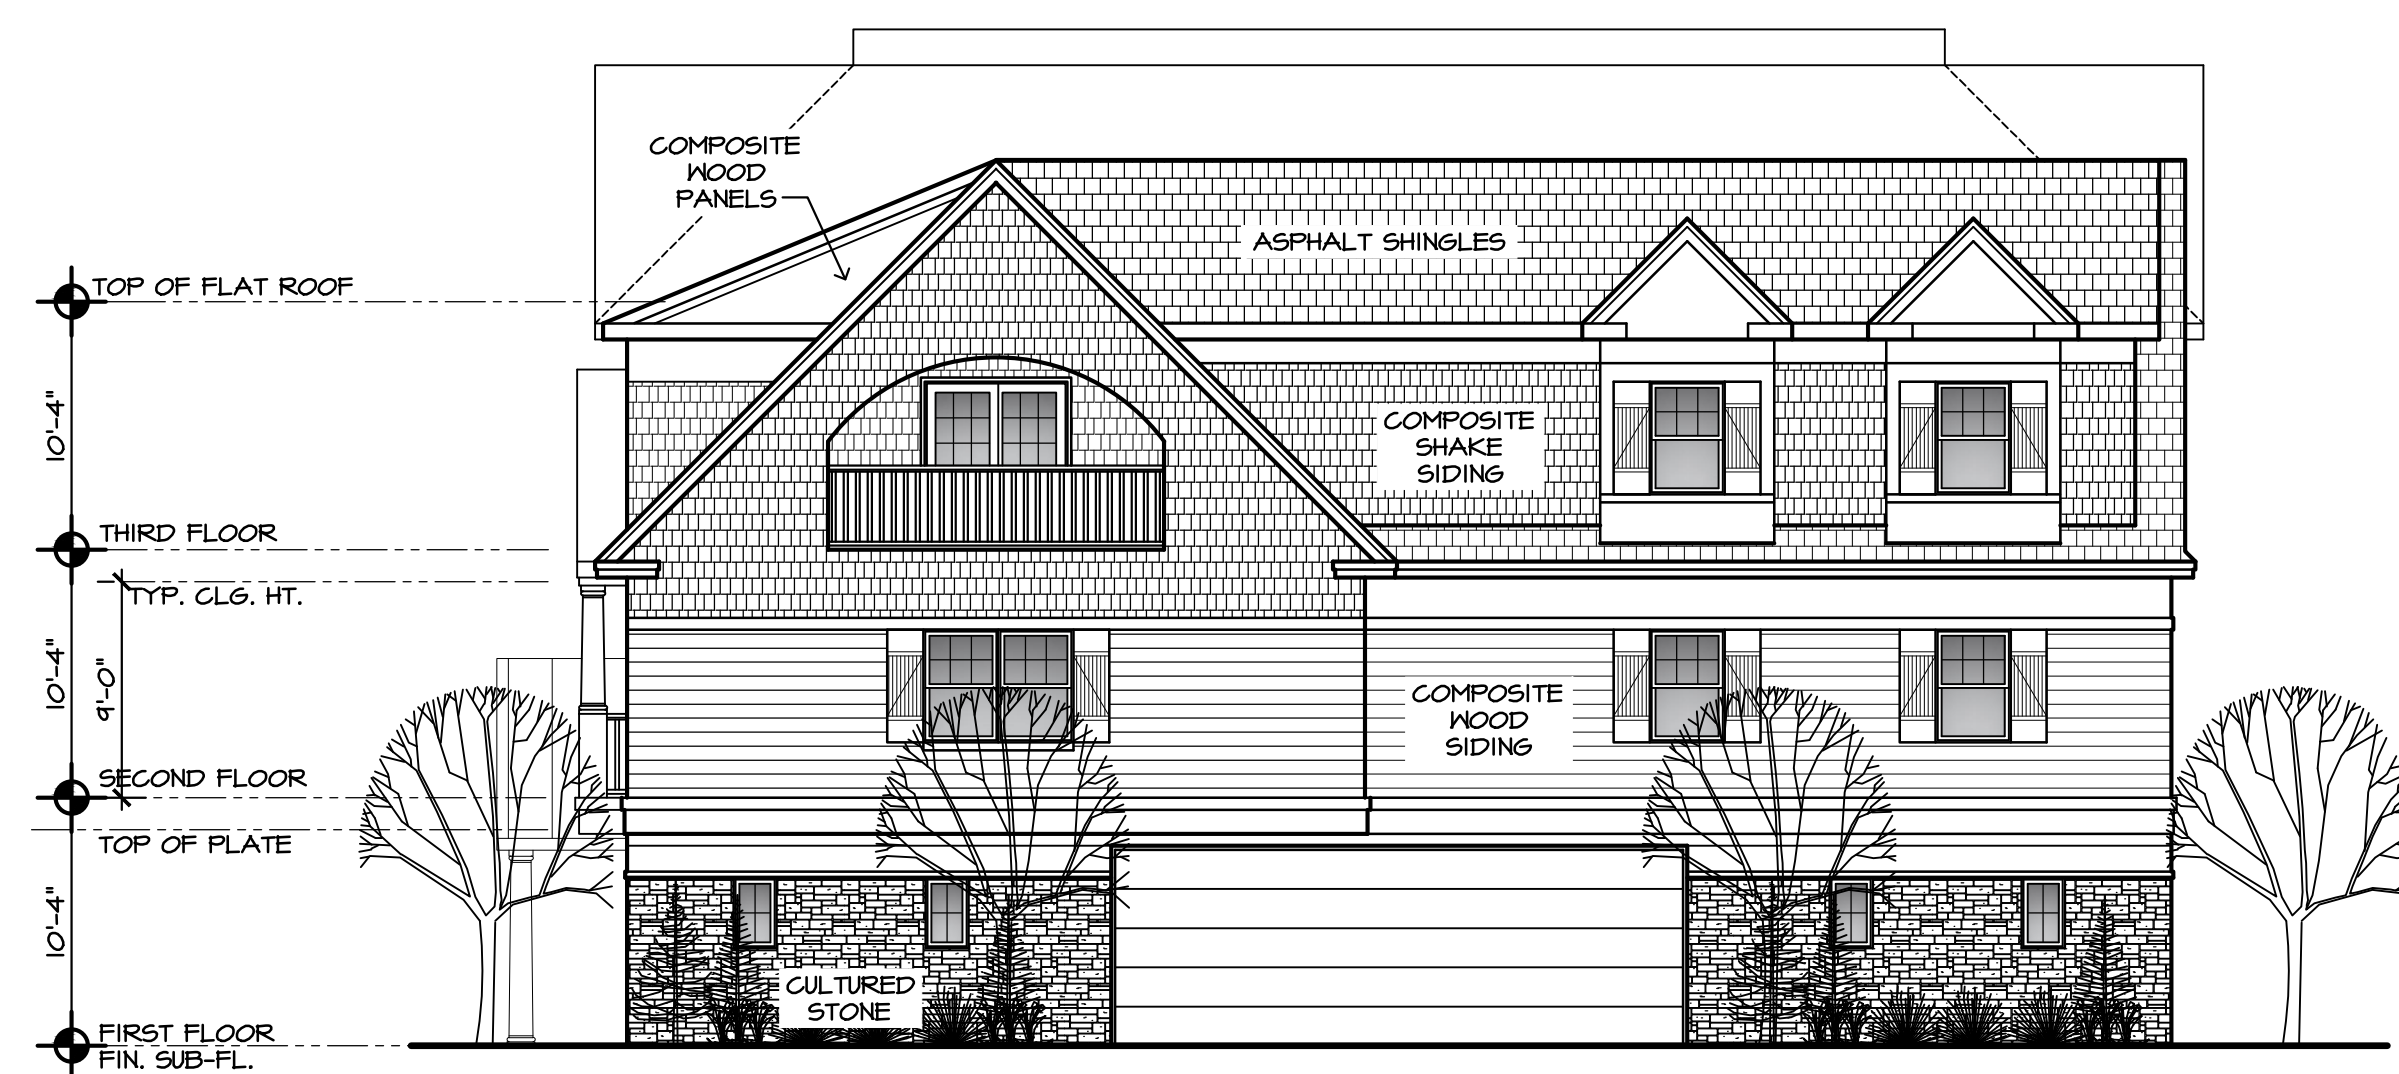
COMPOSITE WOOD PANELS

ASPHALT SHINGLES

TOP OF FLAT ROOF

10'-4"

COMPOSITE SHAKE SIDING

THIRD FLOOR

TYP. CLG. HT.

10'-4"

9'-0"

COMPOSITE WOOD SIDING

SECOND FLOOR

TOP OF PLATE

10'-4"

CULTURED STONE

FIRST FLOOR
FIN. SUB-FL.